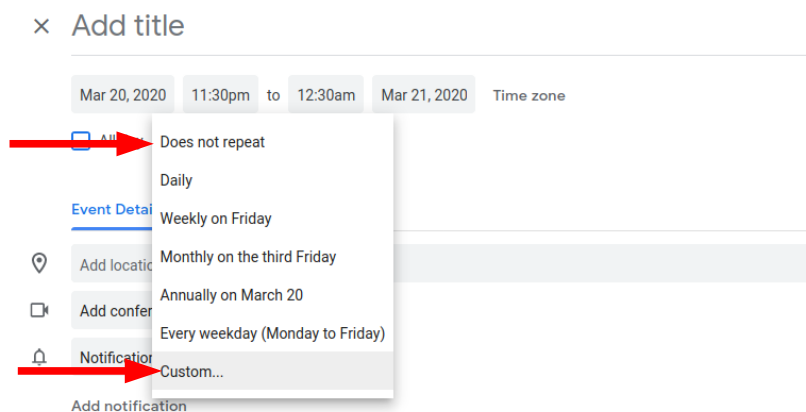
×
Add title

Mar 20, 2020 11:30pm to 12:30am Mar 21, 2020 Time zone

All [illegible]

Does not repeat
Daily
Weekly on Friday
Monthly on the third Friday
Annually on March 20
Every weekday (Monday to Friday)
Custom...

Event Detai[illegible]

Add locatio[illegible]

Add confer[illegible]

Notification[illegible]

Add notification